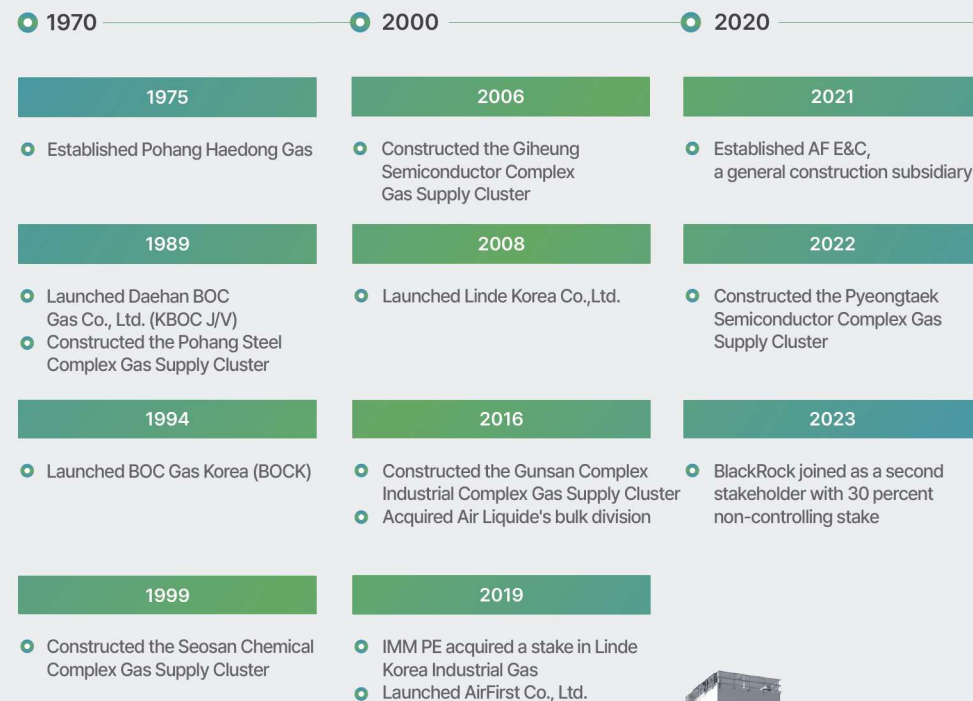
1970

1975

Established Pohang Haedong Gas

1989

Launched Daehan BOC Gas Co., Ltd. (KBOC J/V)
Constructed the Pohang Steel Complex Gas Supply Cluster

1994

Launched BOC Gas Korea (BOCK)

1999

Constructed the Seosan Chemical Complex Gas Supply Cluster

2000

2006

Constructed the Giheung Semiconductor Complex Gas Supply Cluster

2008

Launched Linde Korea Co.,Ltd.

2016

Constructed the Gunsan Complex Industrial Complex Gas Supply Cluster
Acquired Air Liquide's bulk division

2019

IMM PE acquired a stake in Linde Korea Industrial Gas
Launched AirFirst Co., Ltd.

2020

2021

Established AF E&C, a general construction subsidiary

2022

Constructed the Pyeongtaek Semiconductor Complex Gas Supply Cluster

2023

BlackRock joined as a second stakeholder with 30 percent non-controlling stake